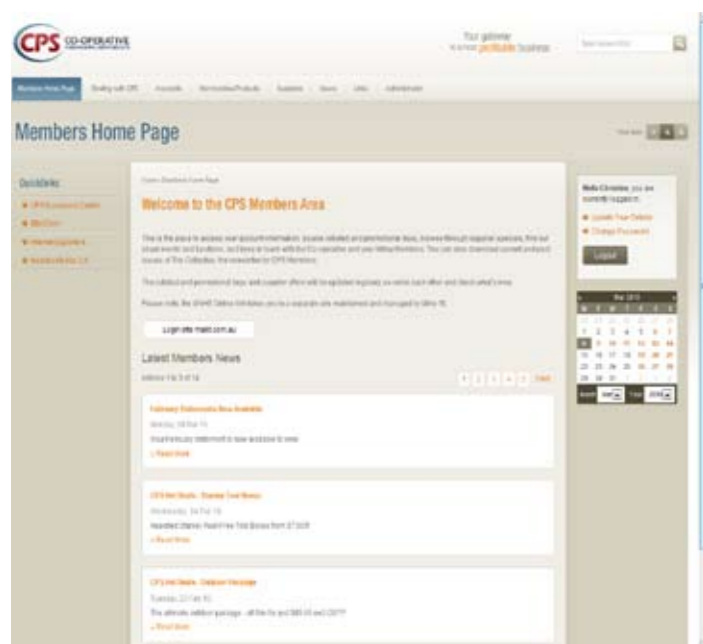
CPS CO-OPERATIVE

Your gateway to a more profitable business

Members Home Page

Members Home Page

Quicklinks

Welcome to the CPS Members Area

Login into mail.com.au

Latest Members News

February Statements Now Available

» Read More

» Read More

» Read More

Hello, you are currently logged in.

Update Your Details

Change Password

Logout

1 2 3 4 5 6 7
8 9 10 11 12 13 14
15 16 17 18 19 20 21
22 23 24 25 26 27 28
29 30 31